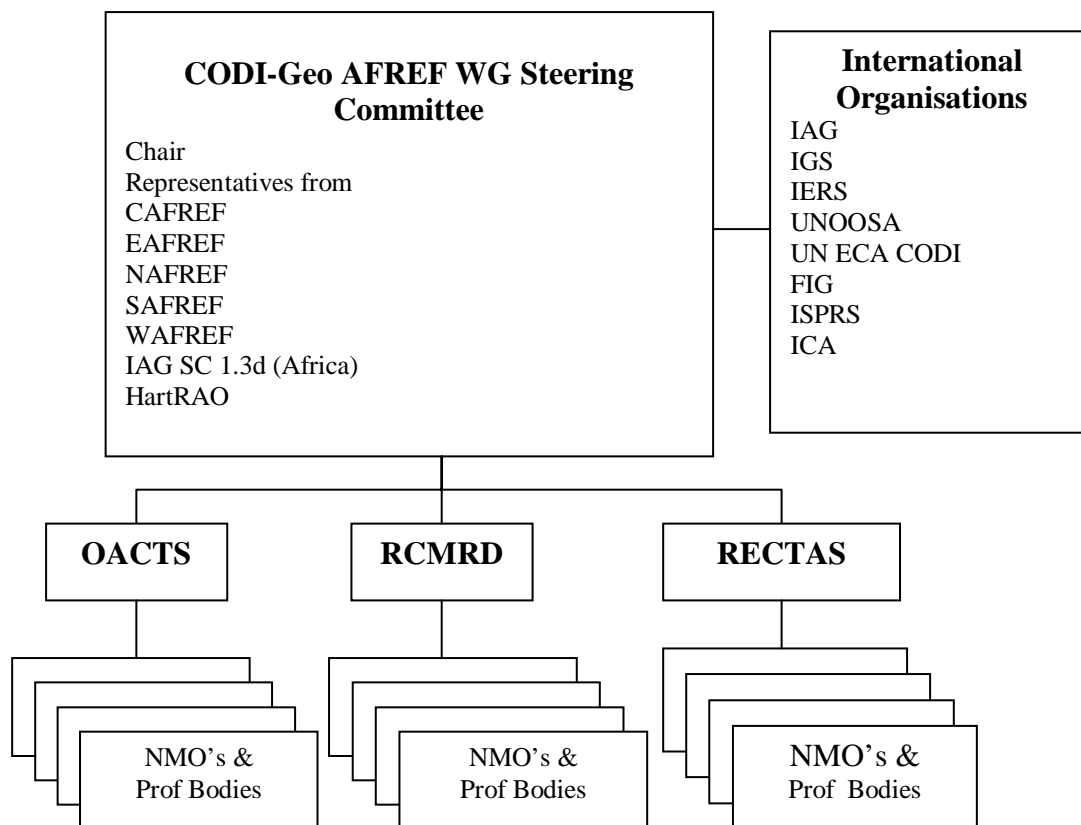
**CODI-Geo AFREF WG Steering Committee**

Chair
Representatives from
CAFREF
EAFREF
NAFREF
SAFREF
WAFREF
IAG SC 1.3d (Africa)
HartRAO

**International Organisations**

IAG
IGS
IERS
UNOOSA
UN ECA CODI
FIG
ISPRS
ICA

**OACTS**

**RCMRD**

**RECTAS**

NMO's & Prof Bodies

NMO's & Prof Bodies

NMO's & Prof Bodies